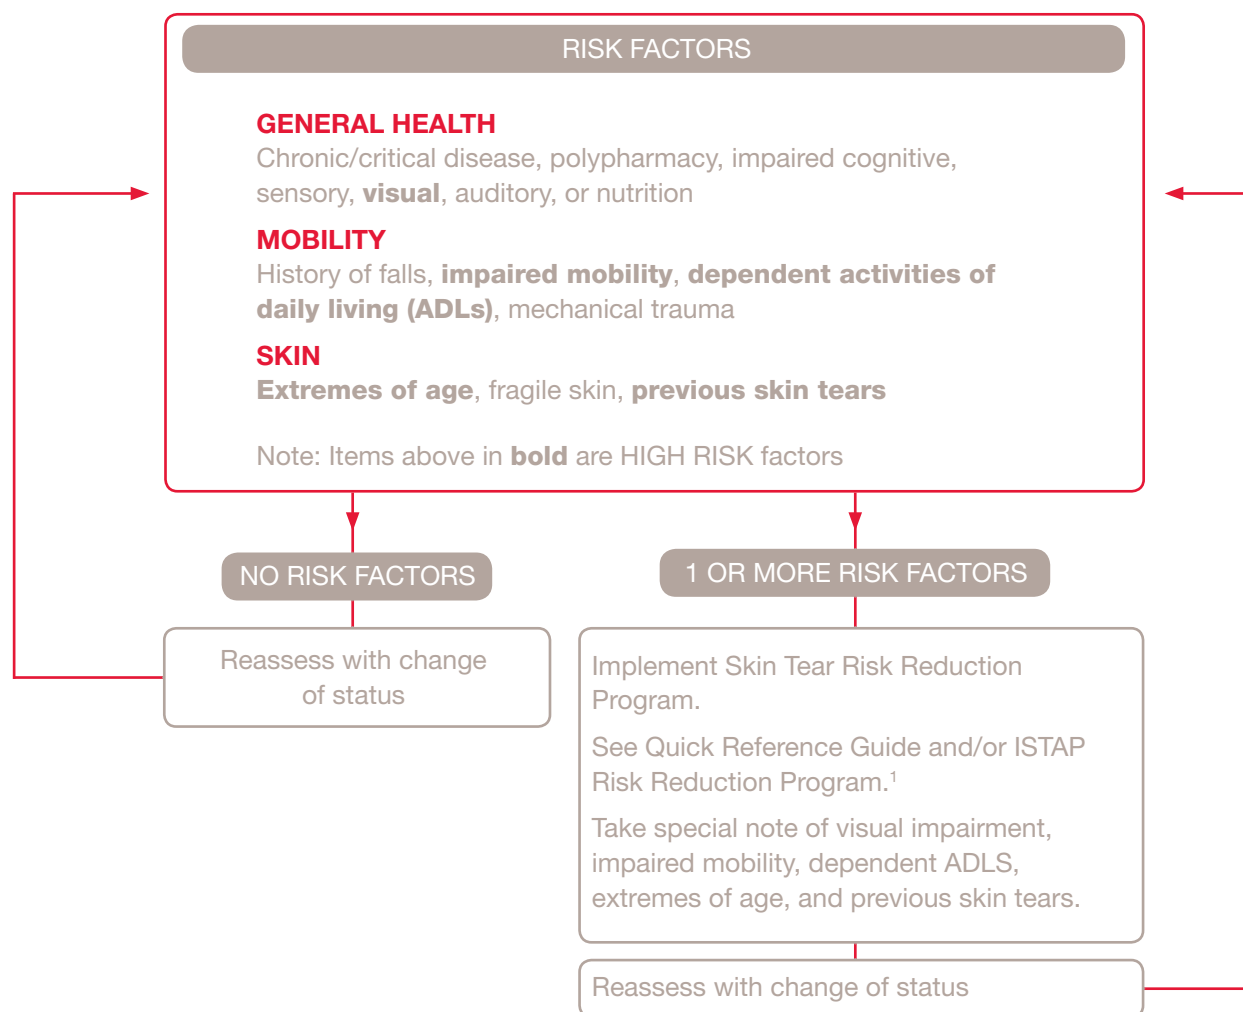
RISK FACTORS

GENERAL HEALTH
Chronic/critical disease, polypharmacy, impaired cognitive, sensory, **visual**, auditory, or nutrition

MOBILITY
History of falls, **impaired mobility**, **dependent activities of daily living (ADLs)**, mechanical trauma

SKIN
**Extremes of age**, fragile skin, **previous skin tears**

Note: Items above in **bold** are HIGH RISK factors

NO RISK FACTORS

Reassess with change of status

1 OR MORE RISK FACTORS

Implement Skin Tear Risk Reduction Program.

See Quick Reference Guide and/or ISTAP Risk Reduction Program.$^1$

Take special note of visual impairment, impaired mobility, dependent ADLS, extremes of age, and previous skin tears.

Reassess with change of status